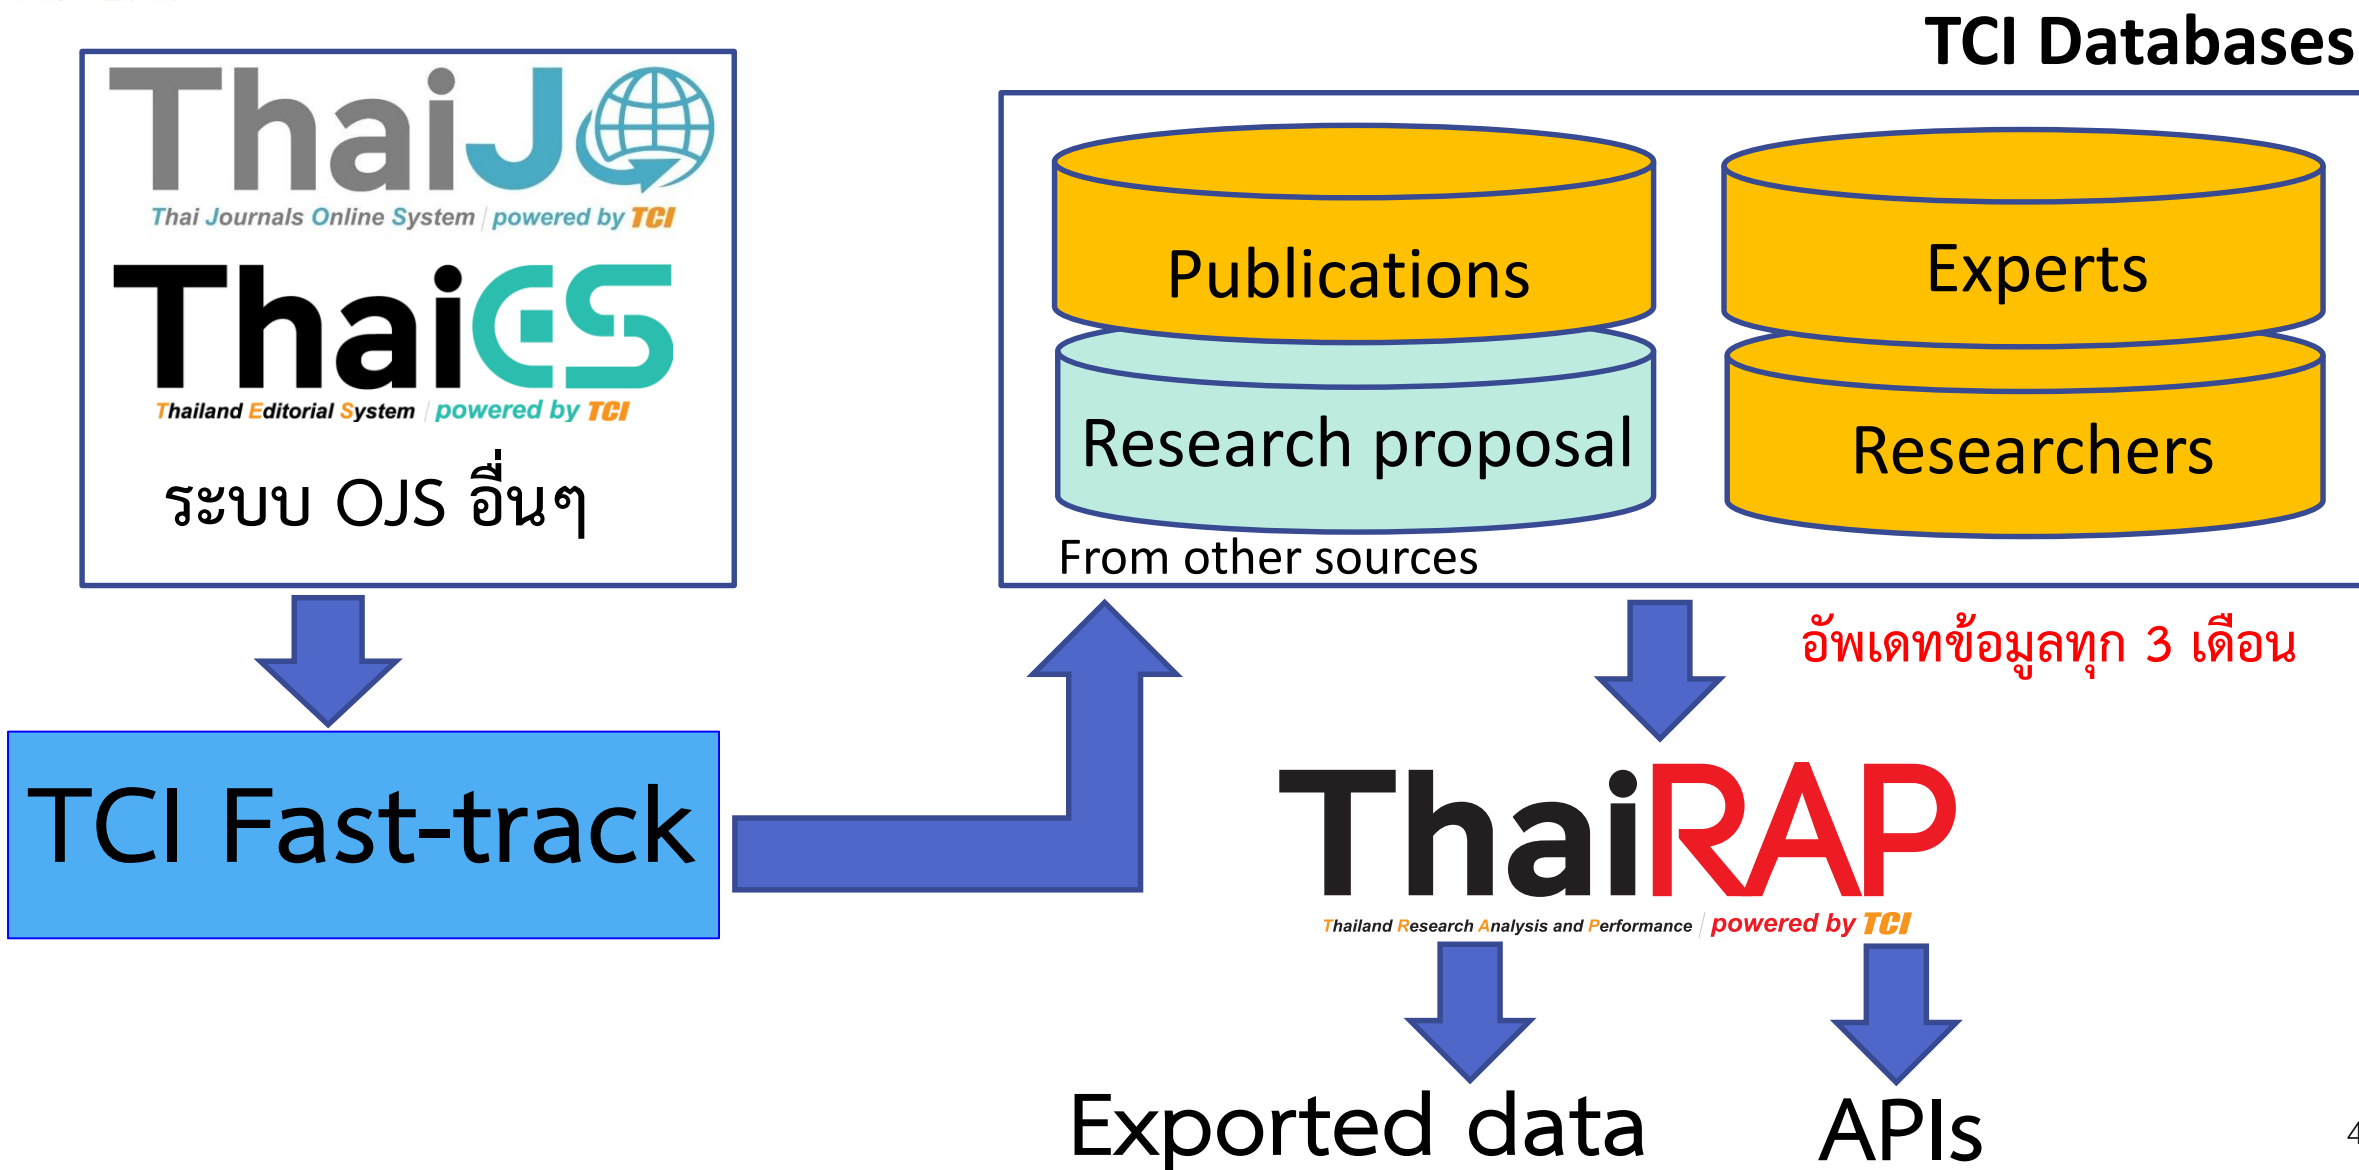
ThaiJO
Thai Journals Online System | powered by TCI
ThaiES
Thailand Editorial System | powered by TCI
ระบบ OJS อื่นๆ

TCI Databases
Publications
Experts
Research proposal
Researchers
From other sources

TCI Fast-track

อัพเดทข้อมูลทุก 3 เดือน

ThaiRAP
Thailand Research Analysis and Performance | powered by TCI

Exported data
APIs